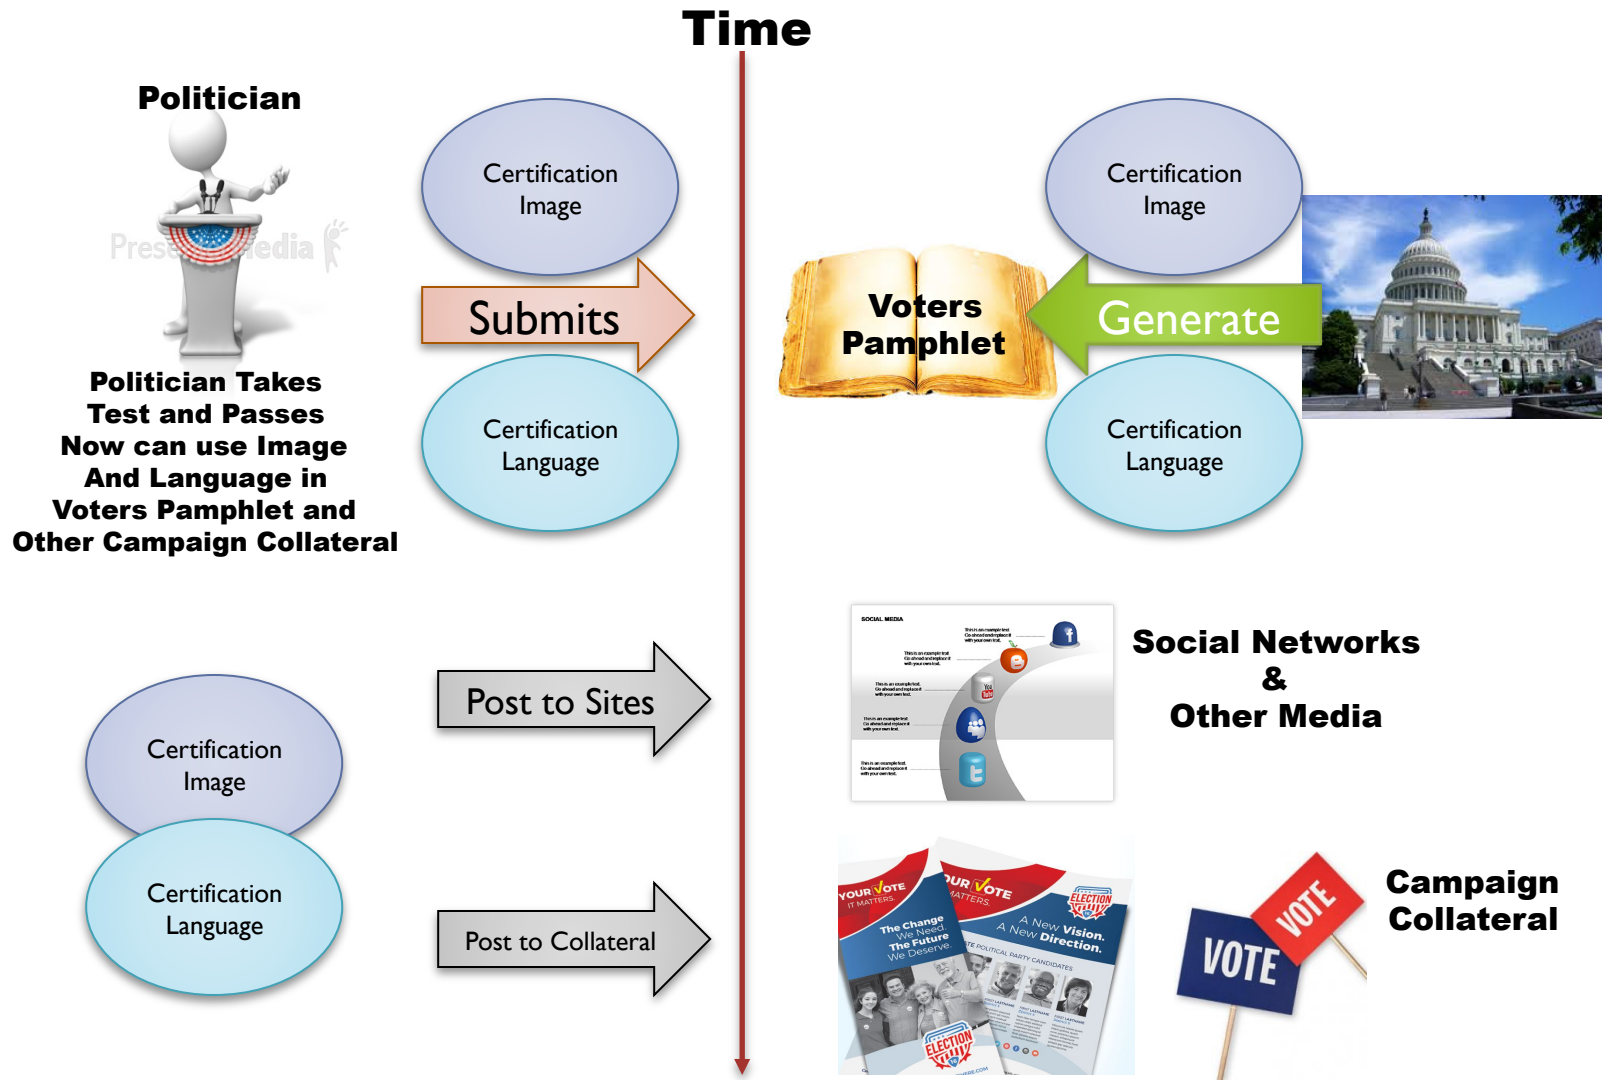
Time

Politician

PresenterMedia

Politician Takes Test and Passes Now can use Image And Language in Voters Pamphlet and Other Campaign Collateral

Certification Image

Submits

Certification Language

Voters Pamphlet

Generate

Certification Image

Certification Language

Post to Sites

SOCIAL MEDIA

Social Networks & Other Media

Certification Image

Certification Language

Post to Collateral

YOUR VOTE IT MATTERS

The Change We Need The Future We Deserve.

ELECTION

YOUR VOTE MATTERS

A New Vision. A New Direction.

VOTE

VOTE

Campaign Collateral